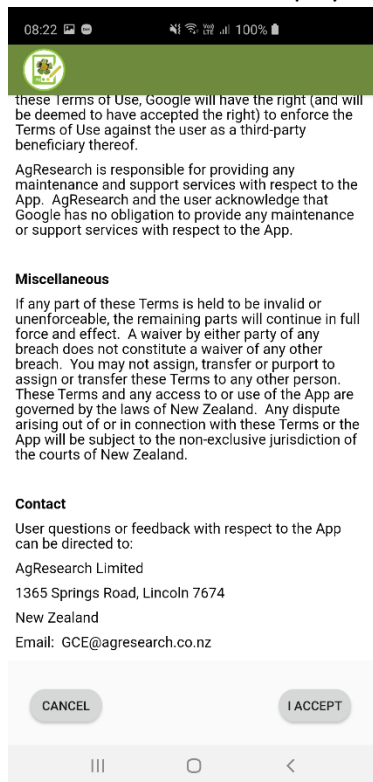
08:22

100%

these Terms of Use, Google will have the right (and will be deemed to have accepted the right) to enforce the Terms of Use against the user as a third-party beneficiary thereof.

AgResearch is responsible for providing any maintenance and support services with respect to the App. AgResearch and the user acknowledge that Google has no obligation to provide any maintenance or support services with respect to the App.

**Miscellaneous**

If any part of these Terms is held to be invalid or unenforceable, the remaining parts will continue in full force and effect. A waiver by either party of any breach does not constitute a waiver of any other breach. You may not assign, transfer or purport to assign or transfer these Terms to any other person. These Terms and any access to or use of the App are governed by the laws of New Zealand. Any dispute arising out of or in connection with these Terms or the App will be subject to the non-exclusive jurisdiction of the courts of New Zealand.

**Contact**

User questions or feedback with respect to the App can be directed to:

AgResearch Limited

1365 Springs Road, Lincoln 7674

New Zealand

Email: GCE@agresearch.co.nz

CANCEL

I ACCEPT